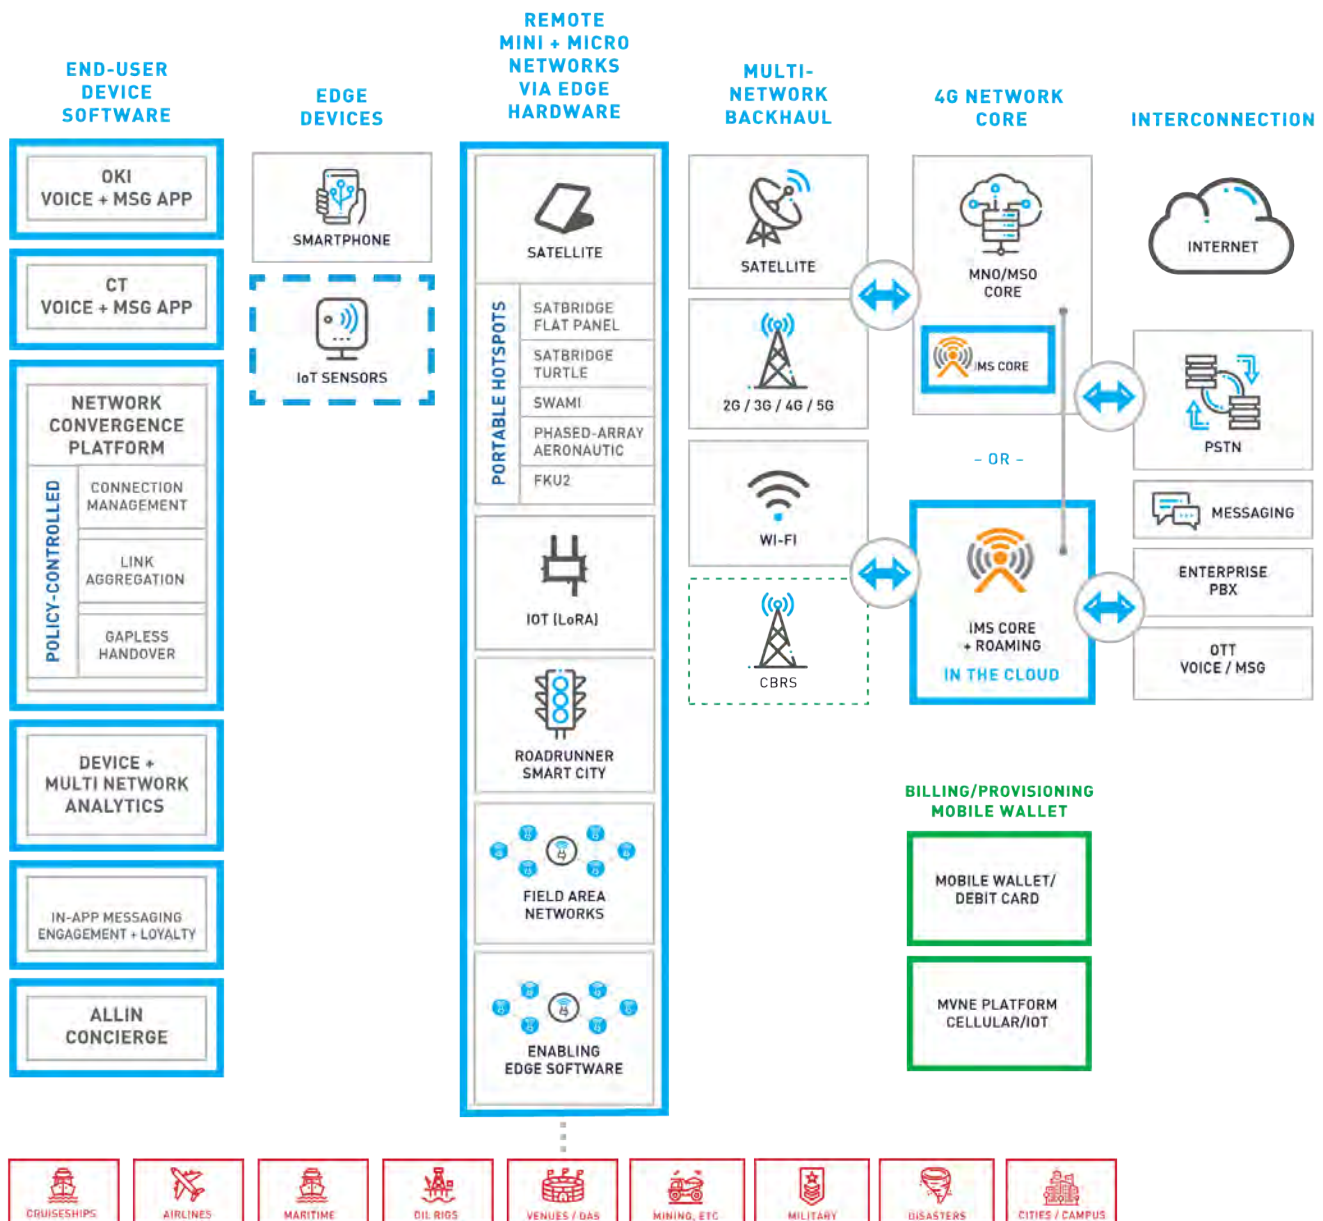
END-USER DEVICE SOFTWARE

OKI VOICE + MSG APP

CT VOICE + MSG APP

NETWORK CONVERGENCE PLATFORM

POLICY-CONTROLLED

CONNECTION MANAGEMENT

LINK AGGREGATION

GAPLESS HANDOVER

DEVICE + MULTI NETWORK ANALYTICS

IN-APP MESSAGING ENGAGEMENT + LOYALTY

ALLIN CONCIERGE

EDGE DEVICES

SMARTPHONE

IoT SENSORS

REMOTE MINI + MICRO NETWORKS VIA EDGE HARDWARE

SATELLITE

PORTABLE HOTSPOTS

SATBRIDGE FLAT PANEL

SATBRIDGE TURTLE

SWAMI

PHASED-ARRAY AERONAUTIC

FKU2

IOT (LoRA)

ROADRUNNER SMART CITY

FIELD AREA NETWORKS

ENABLING EDGE SOFTWARE

MULTI-NETWORK BACKHAUL

SATELLITE

2G / 3G / 4G / 5G

WI-FI

CBRS

4G NETWORK CORE

MNO/MSO CORE

IMS CORE

– OR –

IMS CORE + ROAMING

IN THE CLOUD

INTERCONNECTION

INTERNET

PSTN

MESSAGING

ENTERPRISE PBX

OTT VOICE / MSG

BILLING/PROVISIONING MOBILE WALLET

MOBILE WALLET/ DEBIT CARD

MVNE PLATFORM CELLULAR/IOT

CRUISESHIPS

AIRLINES

MARITIME

OIL RIGS

VENUES / DAS

MINING, ETC

MILITARY

DISASTERS

CITIES / CAMPUS